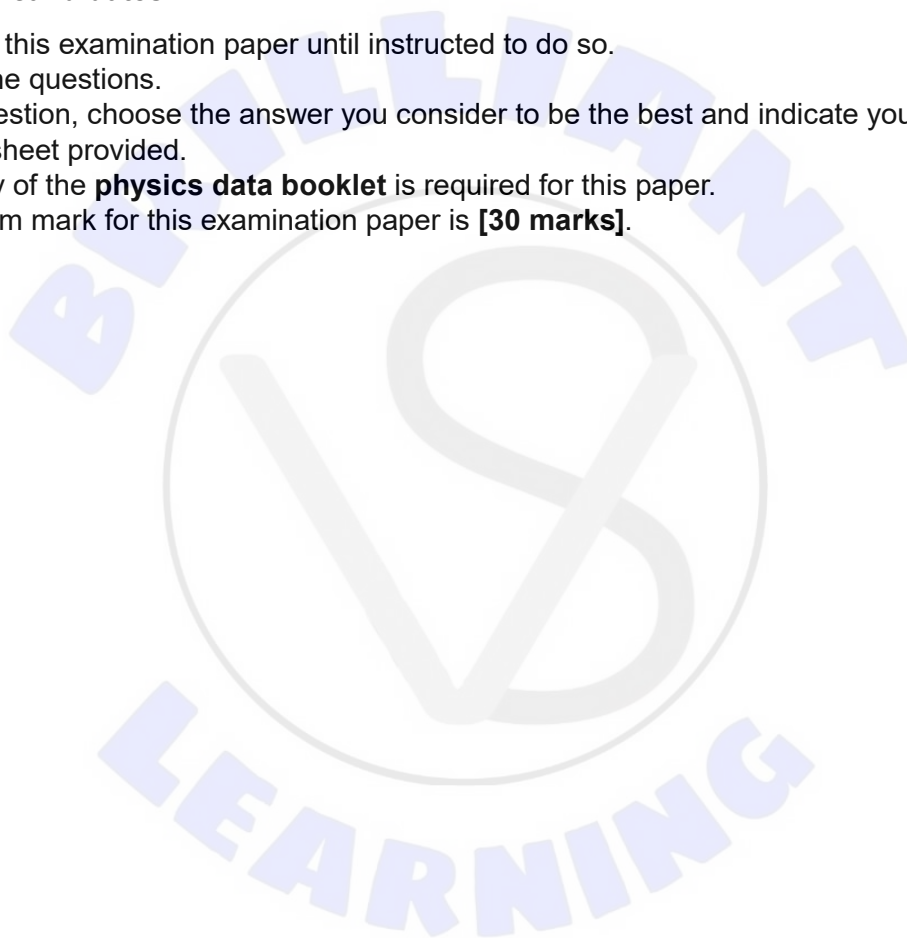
this examination paper until instructed to do so.
ne questions.
estion, choose the answer you consider to be the best and indicate you
sheet provided.
y of the **physics data booklet** is required for this paper.
m mark for this examination paper is **[30 marks]**.

BRILLIANT

LEARNING